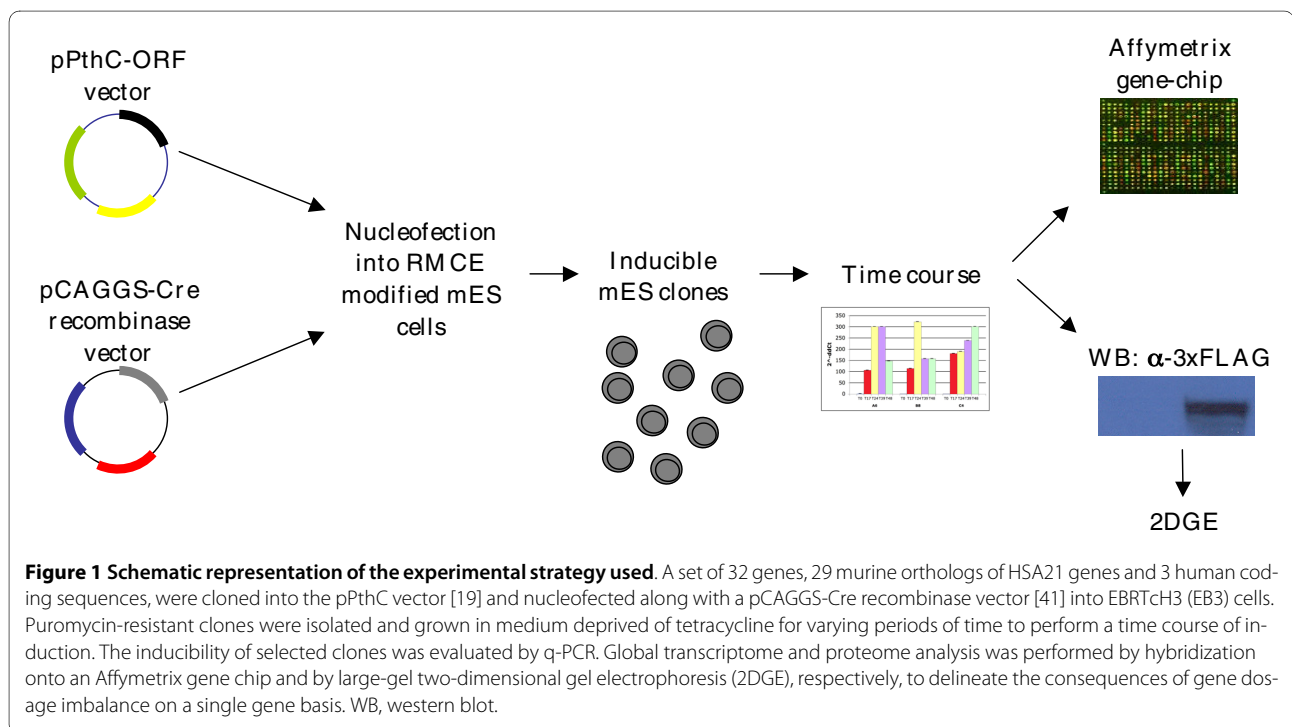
pPthC-ORF vector

pCAGGS-Cre recombinase vector

Nucleofection into RMCE modified mES cells

Inducible mES clones

Time course

350
300
250
200
150
100
50
0

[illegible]

A4 B8 C4

Affymetrix gene-chip

WB: $\alpha$-3xFLAG

2DGE

**Figure 1 Schematic representation of the experimental strategy used**. A set of 32 genes, 29 murine orthologs of HSA21 genes and 3 human coding sequences, were cloned into the pPthC vector [19] and nucleofected along with a pCAGGS-Cre recombinase vector [41] into EBRTcH3 (EB3) cells. Puromycin-resistant clones were isolated and grown in medium deprived of tetracycline for varying periods of time to perform a time course of induction. The inducibility of selected clones was evaluated by q-PCR. Global transcriptome and proteome analysis was performed by hybridization onto an Affymetrix gene chip and by large-gel two-dimensional gel electrophoresis (2DGE), respectively, to delineate the consequences of gene dosage imbalance on a single gene basis. WB, western blot.